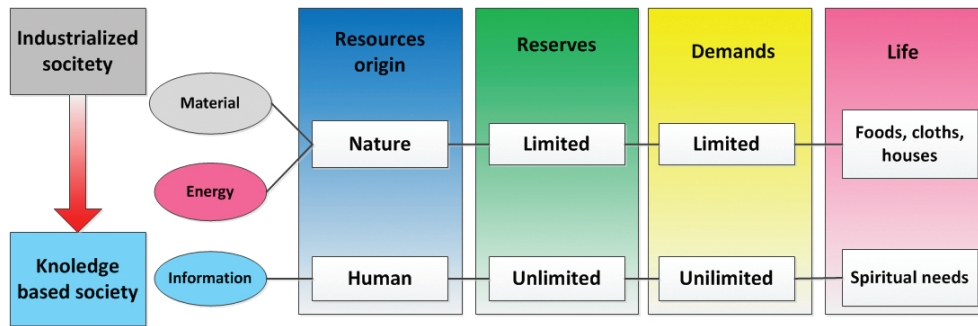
Industrialized society

Knoledge based society

Material

Energy

Information

Resources origin

Nature

Human

Reserves

Limited

Unlimited

Demands

Limited

Unilimited

Life

Foods, cloths, houses

Spiritual needs